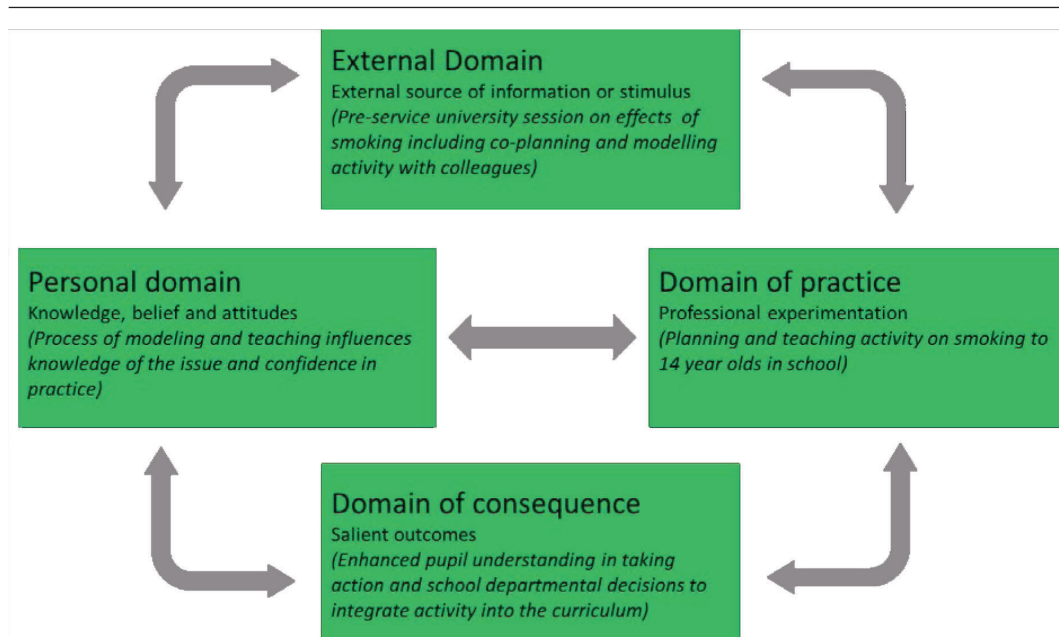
External Domain
External source of information or stimulus
(Pre-service university session on effects of smoking including co-planning and modelling activity with colleagues)

Personal domain
Knowledge, belief and attitudes
(Process of modeling and teaching influences knowledge of the issue and confidence in practice)

Domain of practice
Professional experimentation
(Planning and teaching activity on smoking to 14 year olds in school)

Domain of consequence
Salient outcomes
(Enhanced pupil understanding in taking action and school departmental decisions to integrate activity into the curriculum)